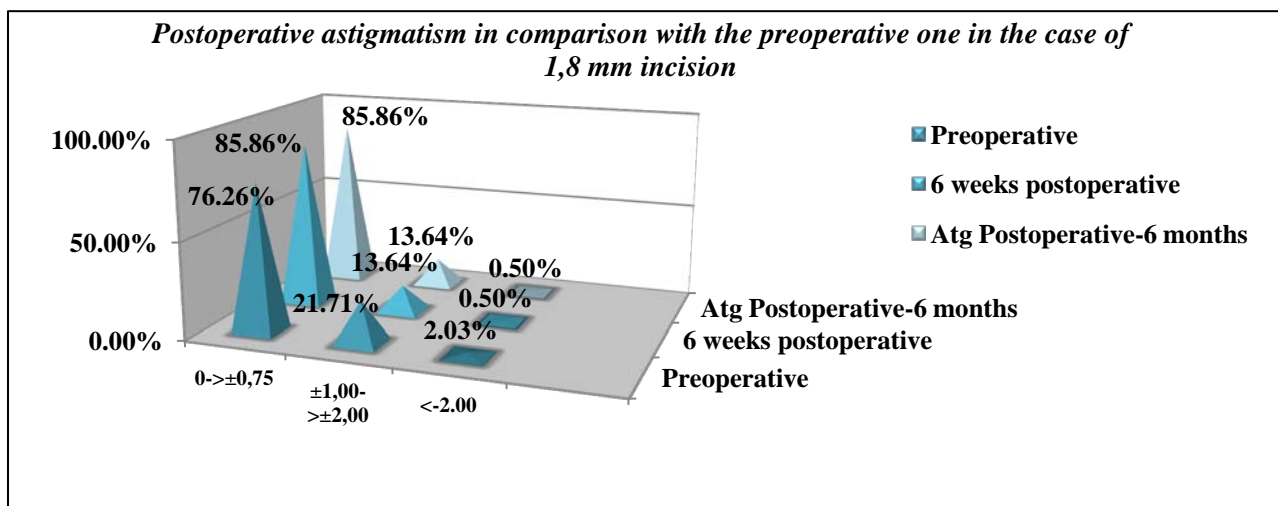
Postoperative astigmatism in comparison with the preoperative one in the case of 1,8 mm incision

100.00%
50.00%
0.00%

76.26%
85.86%
85.86%
21.71%
13.64%
13.64%
2.03%
0.50%
0.50%

0->±0,75
±1,00->±2,00
<-2.00

Atg Postoperative-6 months
6 weeks postoperative
Preoperative

Preoperative
6 weeks postoperative
Atg Postoperative-6 months